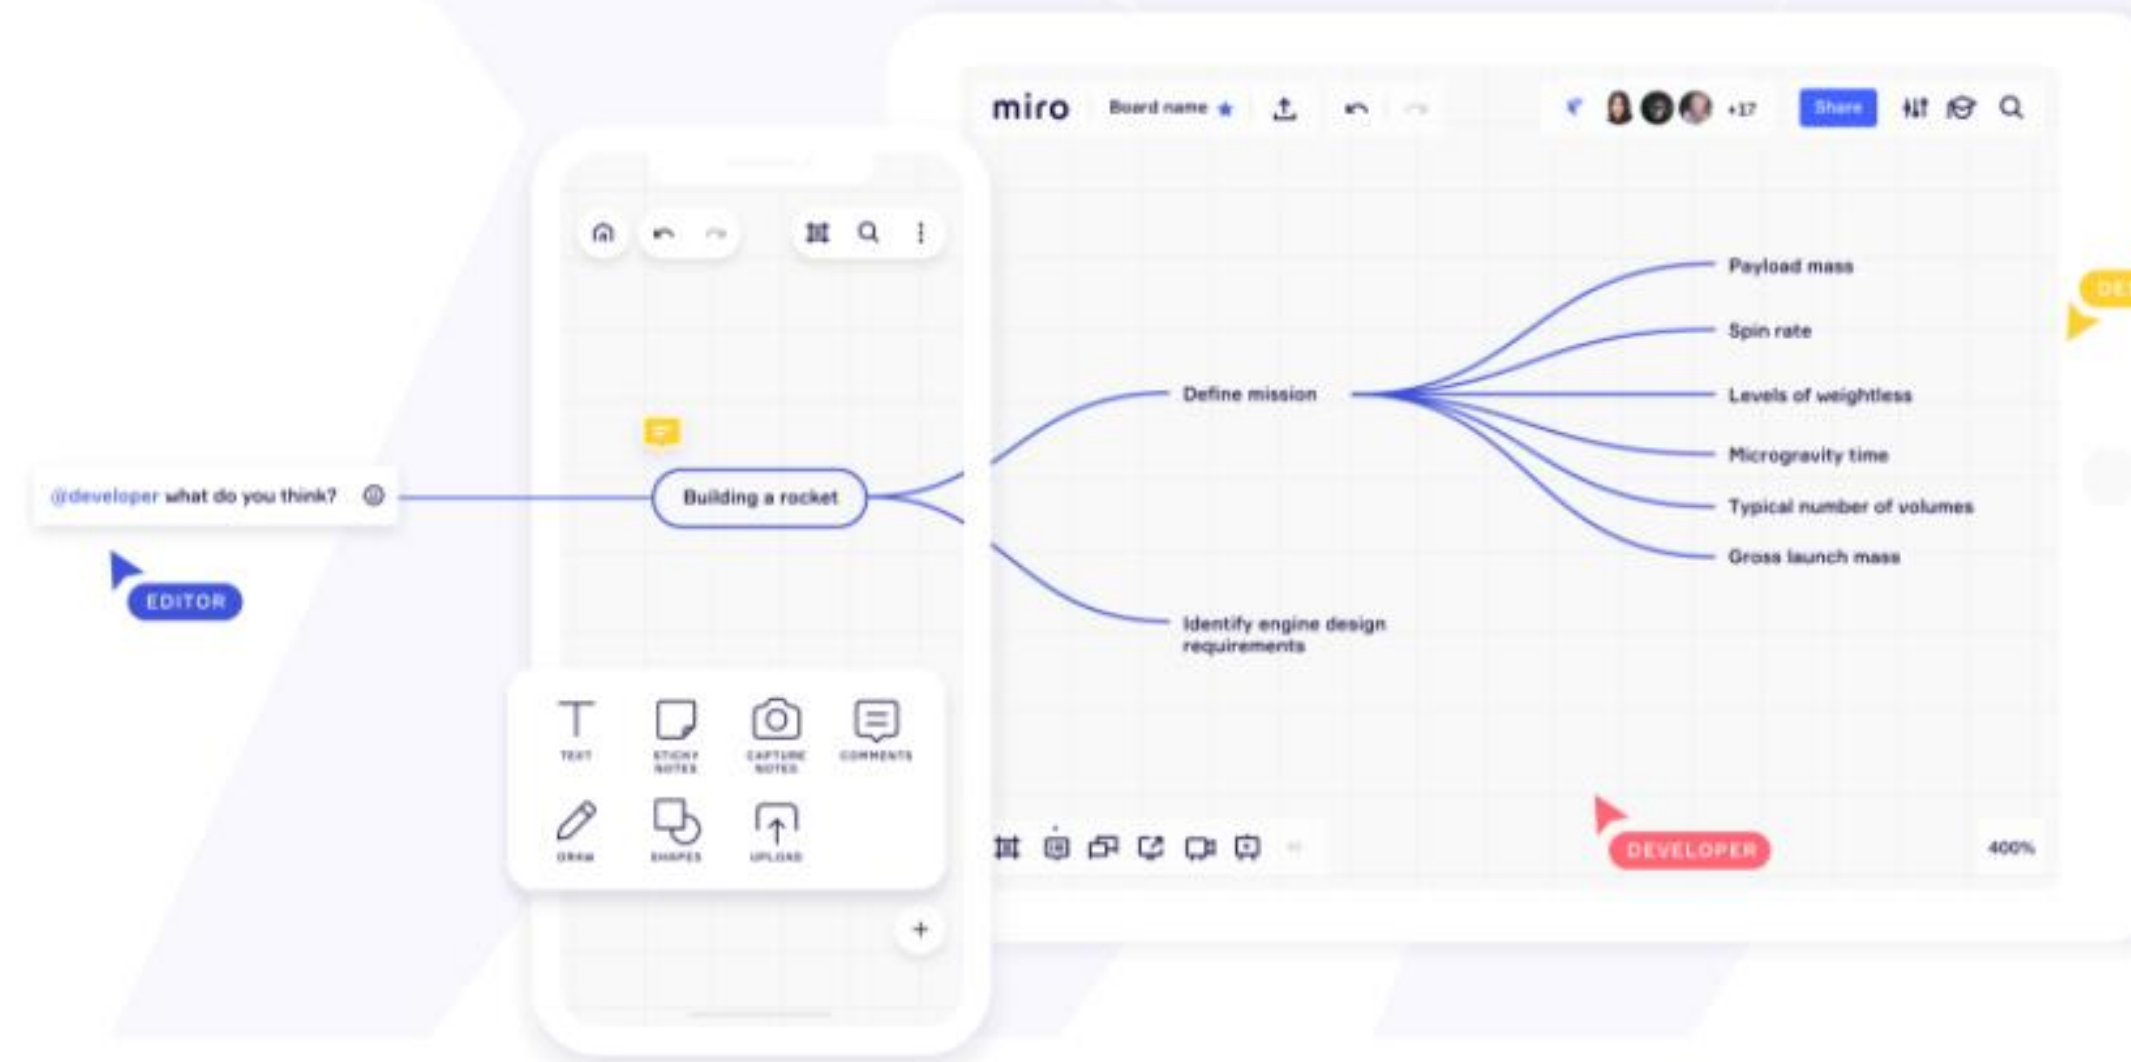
miro Board name ★ +17 Share

@developer what do you think?

EDITOR

Building a rocket

Define mission

Payload mass

Spin rate

Levels of weightless

Microgravity time

Typical number of volumes

Gross launch mass

Identify engine design requirements

TEXT STICKY NOTES CAPTURE NOTES COMMENTS

DRAW SHAPES UPLOAD

DEVELOPER

400%

DE